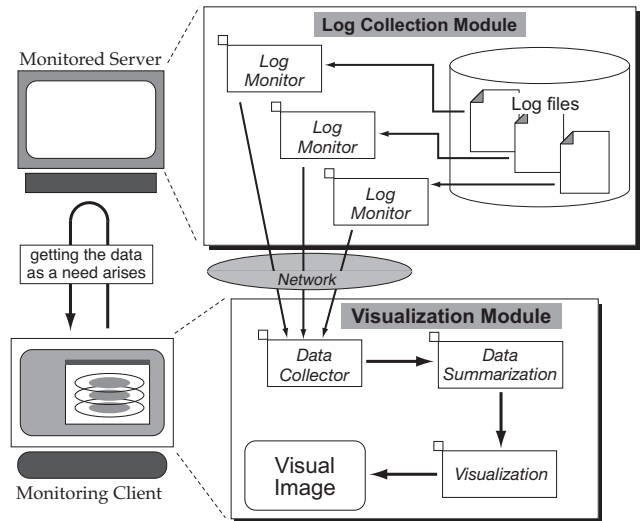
Monitored Server

Log Collection Module

Log Monitor

Log Monitor

Log Monitor

Log files

getting the data as a need arises

Network

Visualization Module

Data Collector

Data Summarization

Visual Image

Visualization

Monitoring Client